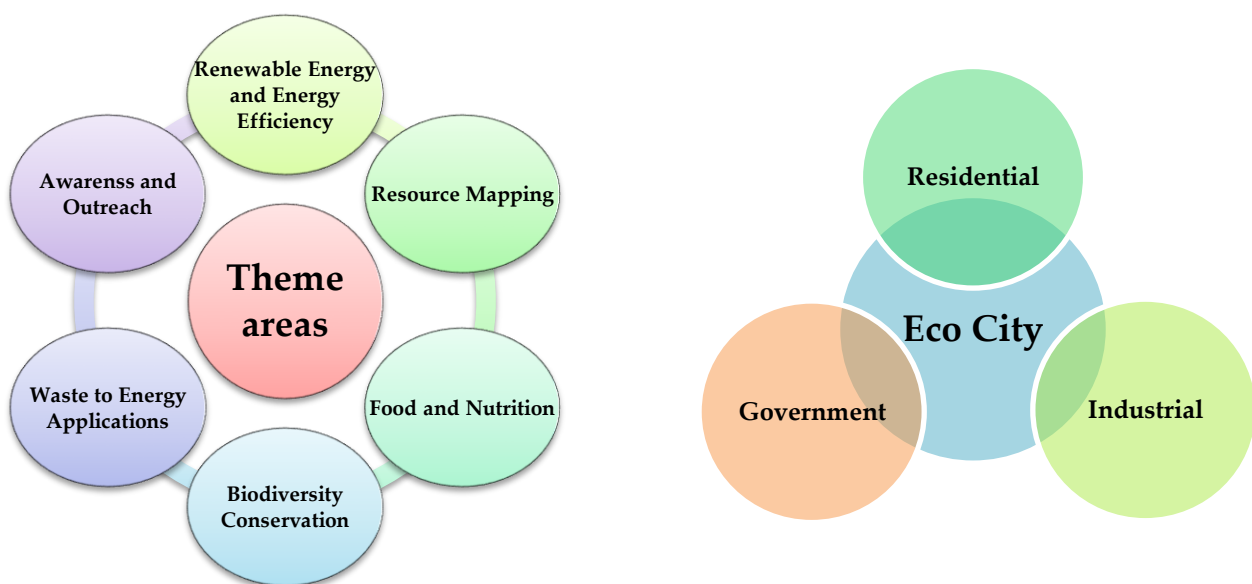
Theme areas

Renewable Energy and Energy Efficiency

Resource Mapping

Food and Nutrition

Biodiversity Conservation

Waste to Energy Applications

Awarenss and Outreach

Residential

Eco City

Government

Industrial